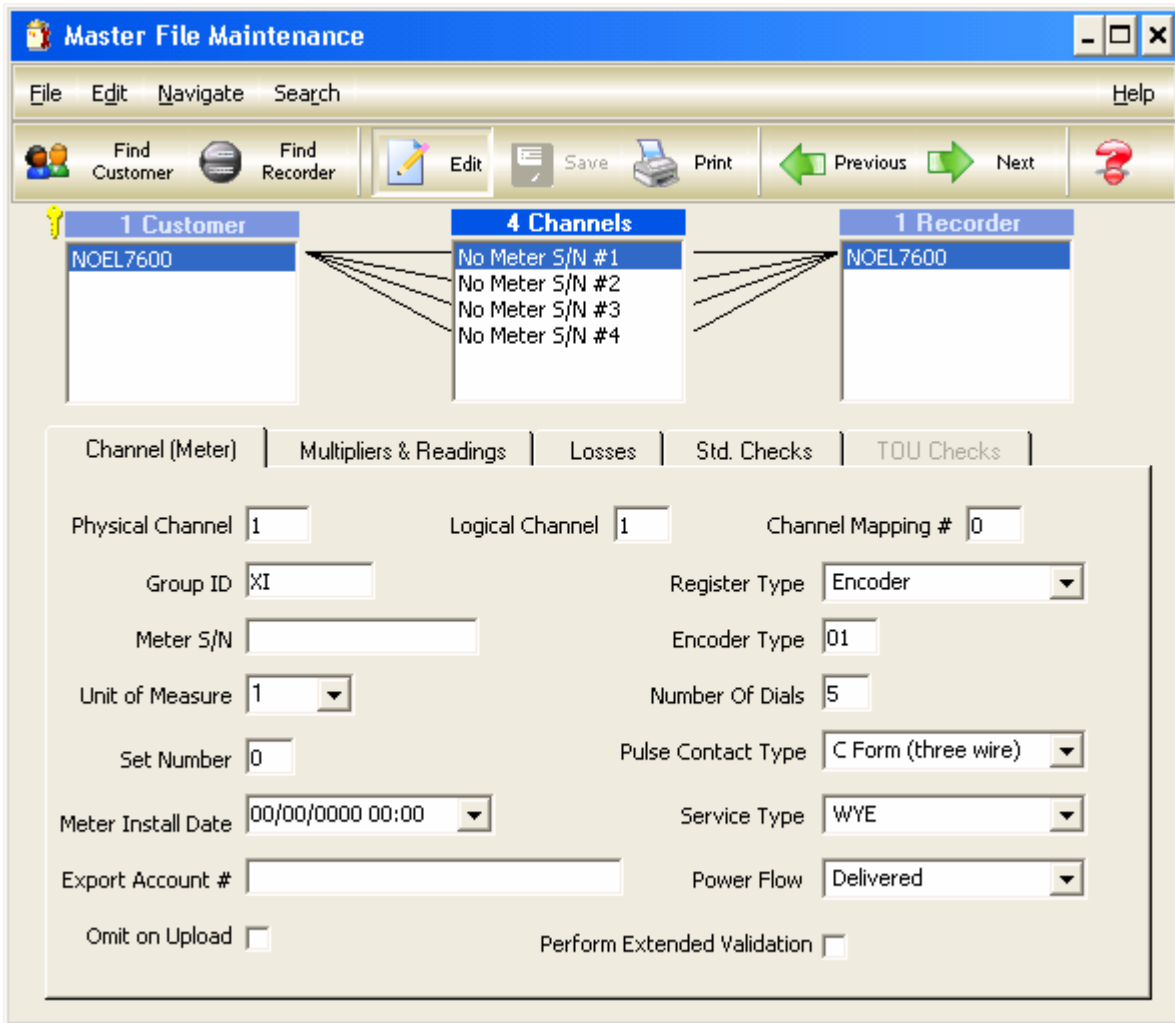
Master File Maintenance

File Edit Navigate Search Help

Find Customer Find Recorder Edit Save Print Previous Next

1 Customer
NOEL7600

4 Channels
No Meter S/N #1
No Meter S/N #2
No Meter S/N #3
No Meter S/N #4

1 Recorder
NOEL7600

Channel (Meter) | Multipliers & Readings | Losses | Std. Checks | TOU Checks

Physical Channel 1
Logical Channel 1
Channel Mapping # 0
Group ID XI
Register Type Encoder
Meter S/N
Encoder Type 01
Unit of Measure 1
Number Of Dials 5
Set Number 0
Pulse Contact Type C Form (three wire)
Meter Install Date 00/00/0000 00:00
Service Type WYE
Export Account #
Power Flow Delivered
Omit on Upload
Perform Extended Validation